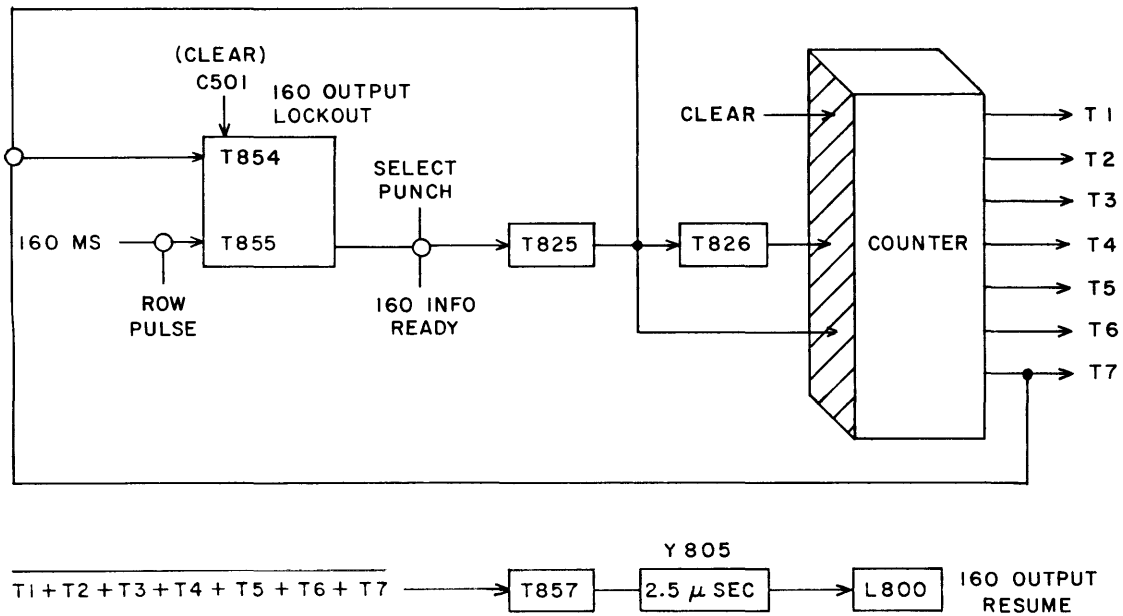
(CLEAR)
C501

160 OUTPUT
LOCKOUT

T854

160 MS

T855

ROW
PULSE

SELECT
PUNCH

160 INFO
READY

T825

T826

CLEAR

COUNTER

T1
T2
T3
T4
T5
T6
T7

Y 805

$\overline{T1+T2+T3+T4+T5+T6+T7}$

T857

2.5 $\mu$ SEC

L800

160 OUTPUT
RESUME